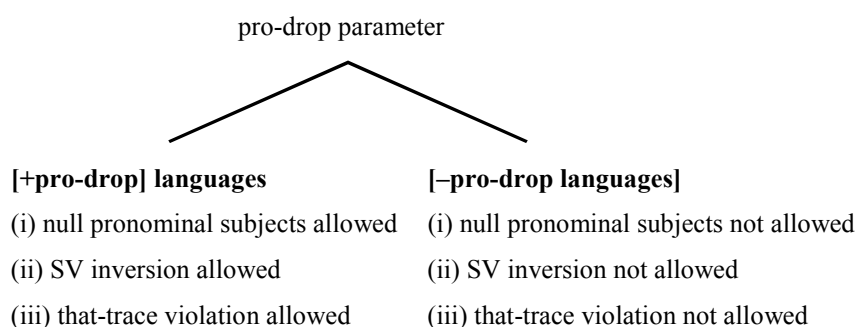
pro-drop parameter

**[+pro-drop] languages**
(i) null pronominal subjects allowed
(ii) SV inversion allowed
(iii) that-trace violation allowed

**[–pro-drop languages]**
(i) null pronominal subjects not allowed
(ii) SV inversion not allowed
(iii) that-trace violation not allowed